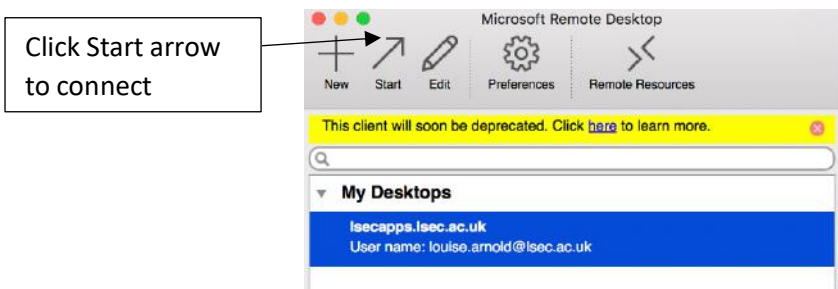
Click Start arrow to connect

Microsoft Remote Desktop

New Start Edit Preferences Remote Resources

This client will soon be deprecated. Click here to learn more.

My Desktops

lsecapps.lsec.ac.uk
User name: louise.arnold@lsec.ac.uk